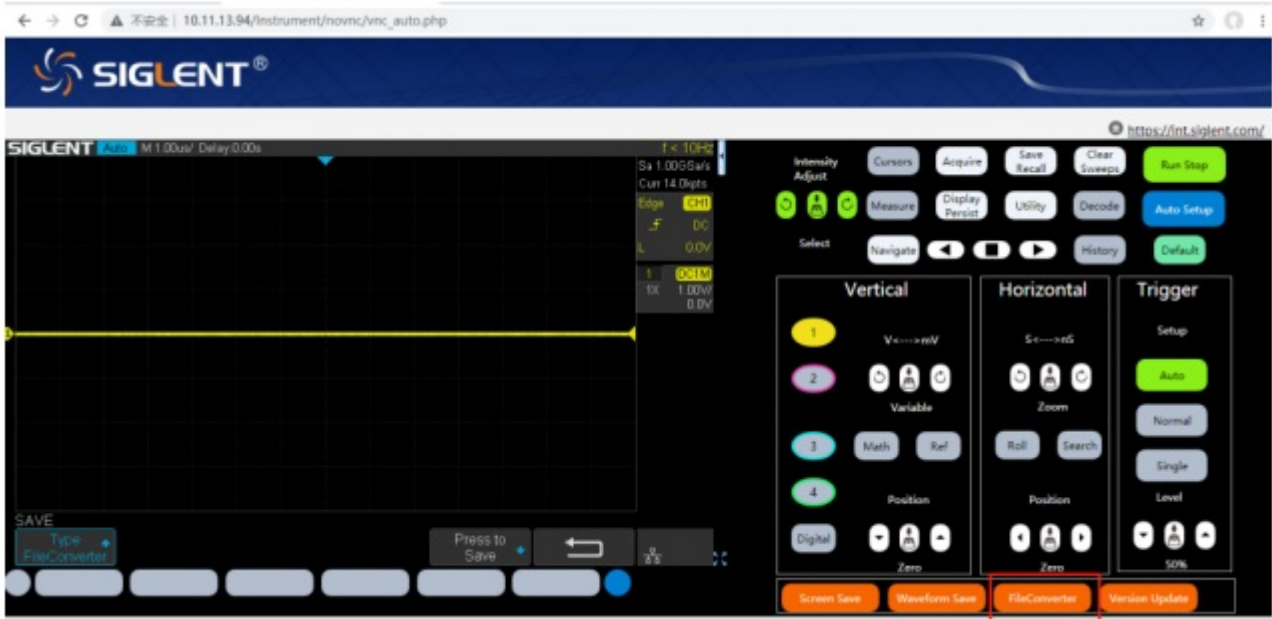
不安全 | 10.11.13.94/Instrument/novnc/vnc_auto.php

SIGLENT®

https://int.siglent.com/

SIGLENT Auto M 1.00us/ Delay:0.00s f < 10Hz

Sa 1.00GSa/s
Curr 14.0kpts

Edge CH1
DC
L 0.0V

1 DC1M
1X 1.00V/
0.0V

SAVE
Type
FileConverter

Press to Save

Intensity Adjust
Cursors
Acquire
Save Recall
Clear Sweeps
Run Stop
Measure
Display Persist
Utility
Decode
Auto Setup
Select
Navigate
History
Default

Vertical
1
V<---->mV
2
Variable
3
Math
Ref
4
Position
Digital
Zero

Horizontal
S<---->nS
Zoom
Roll
Search
Position
Zero

Trigger
Setup
Auto
Normal
Single
Level
50%

Screen Save
Waveform Save
FileConverter
Version Update